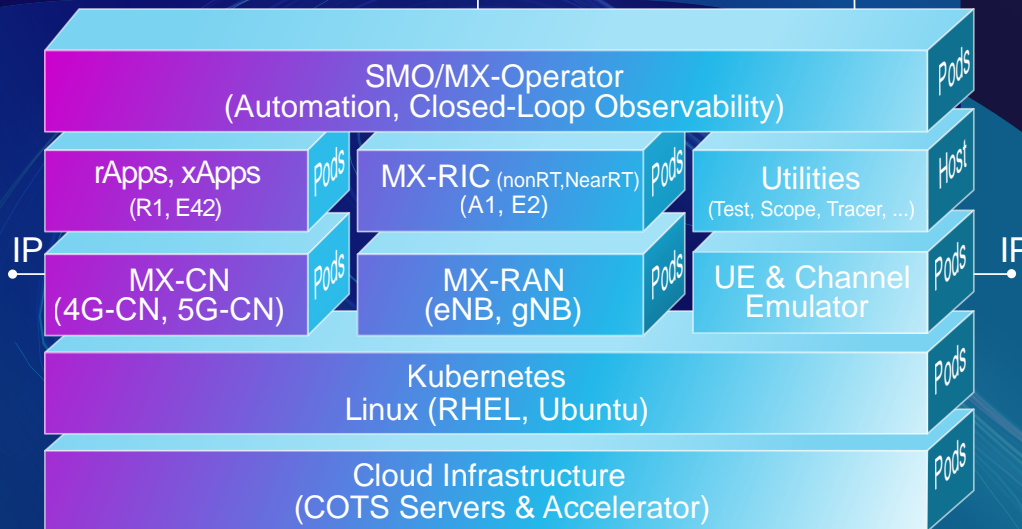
SMO/MX-Operator
(Automation, Closed-Loop Observability)

Pods

rApps, xApps
(R1, E42)

Pods

MX-RIC (nonRT,NearRT)
(A1, E2)

Pods

Utilities
(Test, Scope, Tracer, ...)

Host

IP

MX-CN
(4G-CN, 5G-CN)

Pods

MX-RAN
(eNB, gNB)

Pods

UE & Channel
Emulator

Pods

IP

Kubernetes
Linux (RHEL, Ubuntu)

Pods

Cloud Infrastructure
(COTS Servers & Accelerator)

Pods